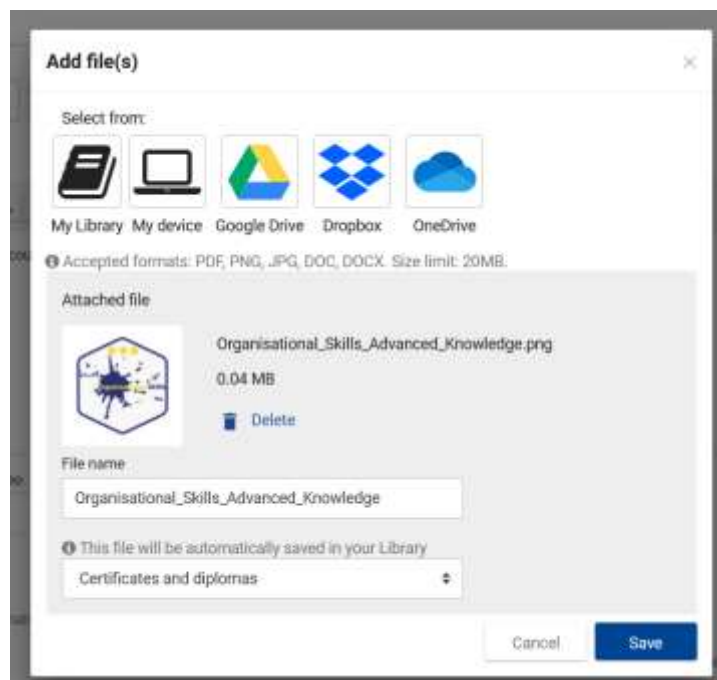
Add file(s)

×

Select from:

My Library My device Google Drive Dropbox OneDrive

Accepted formats: PDF, PNG, JPG, DOC, DOCX. Size limit: 20MB.

Attached file

Organisational_Skills_Advanced_Knowledge.png

0.04 MB

Delete

File name

Organisational_Skills_Advanced_Knowledge

This file will be automatically saved in your Library

Certificates and diplomas

Cancel

Save